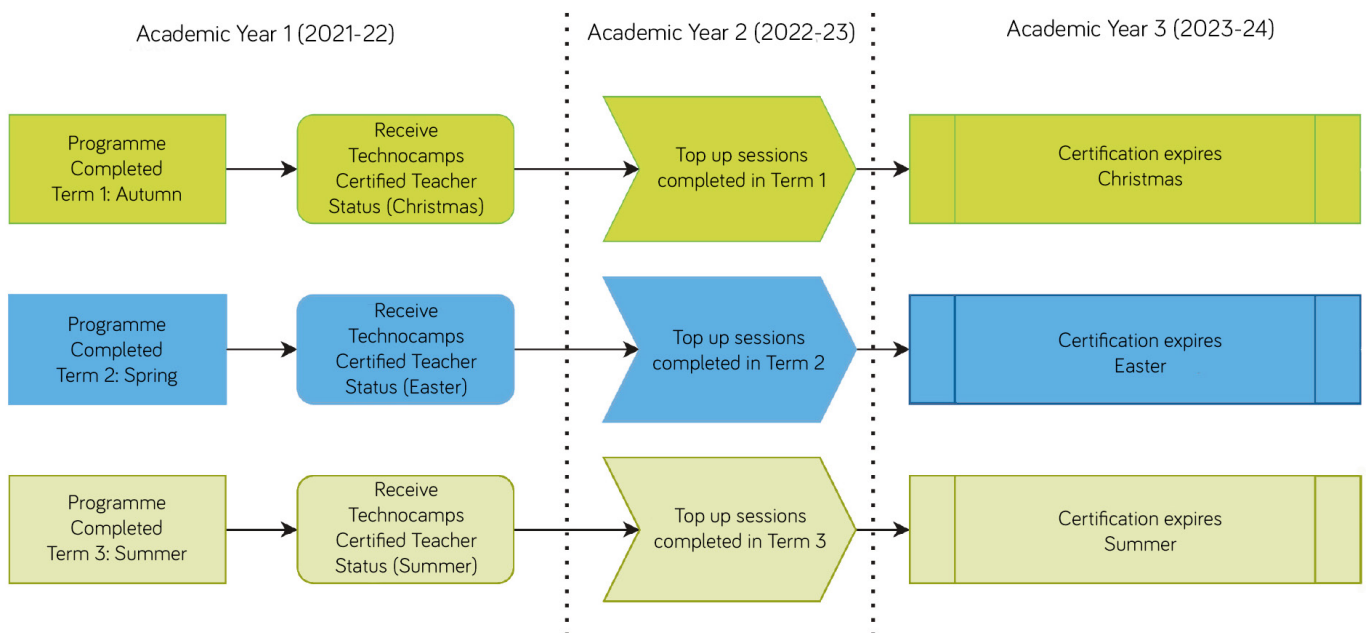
Academic Year 1 (2021-22)

Academic Year 2 (2022-23)

Academic Year 3 (2023-24)

Programme Completed Term 1: Autumn

Receive Technocamps Certified Teacher Status (Christmas)

Top up sessions completed in Term 1

Certification expires Christmas

Programme Completed Term 2: Spring

Receive Technocamps Certified Teacher Status (Easter)

Top up sessions completed in Term 2

Certification expires Easter

Programme Completed Term 3: Summer

Receive Technocamps Certified Teacher Status (Summer)

Top up sessions completed in Term 3

Certification expires Summer